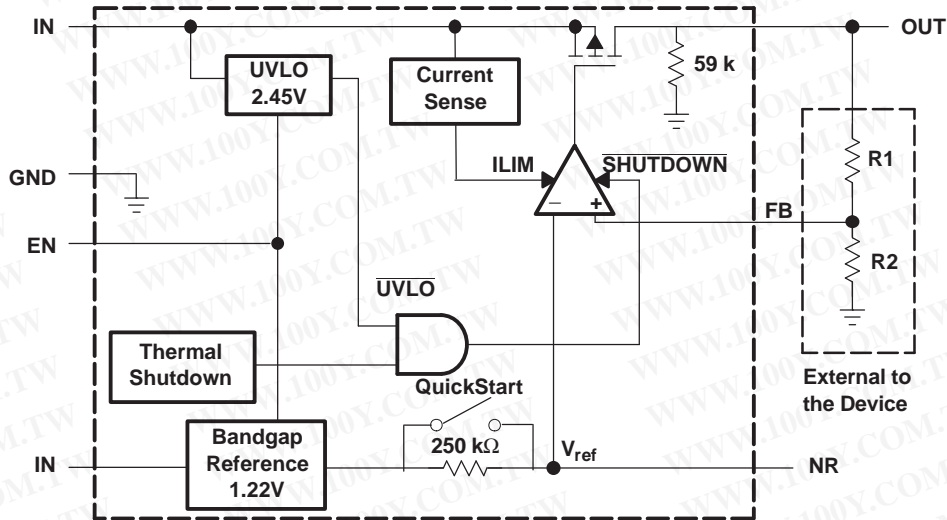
IN

OUT

UVLO 2.45V

Current Sense

59 k

GND

ILIM

$\overline{\text{SHUTDOWN}}$

R1

−

+

FB

EN

R2

$\overline{\text{UVLO}}$

Thermal Shutdown

QuickStart

External to the Device

IN

Bandgap Reference 1.22V

250 kΩ

$V_{ref}$

NR

WWW.100Y.COM.TW